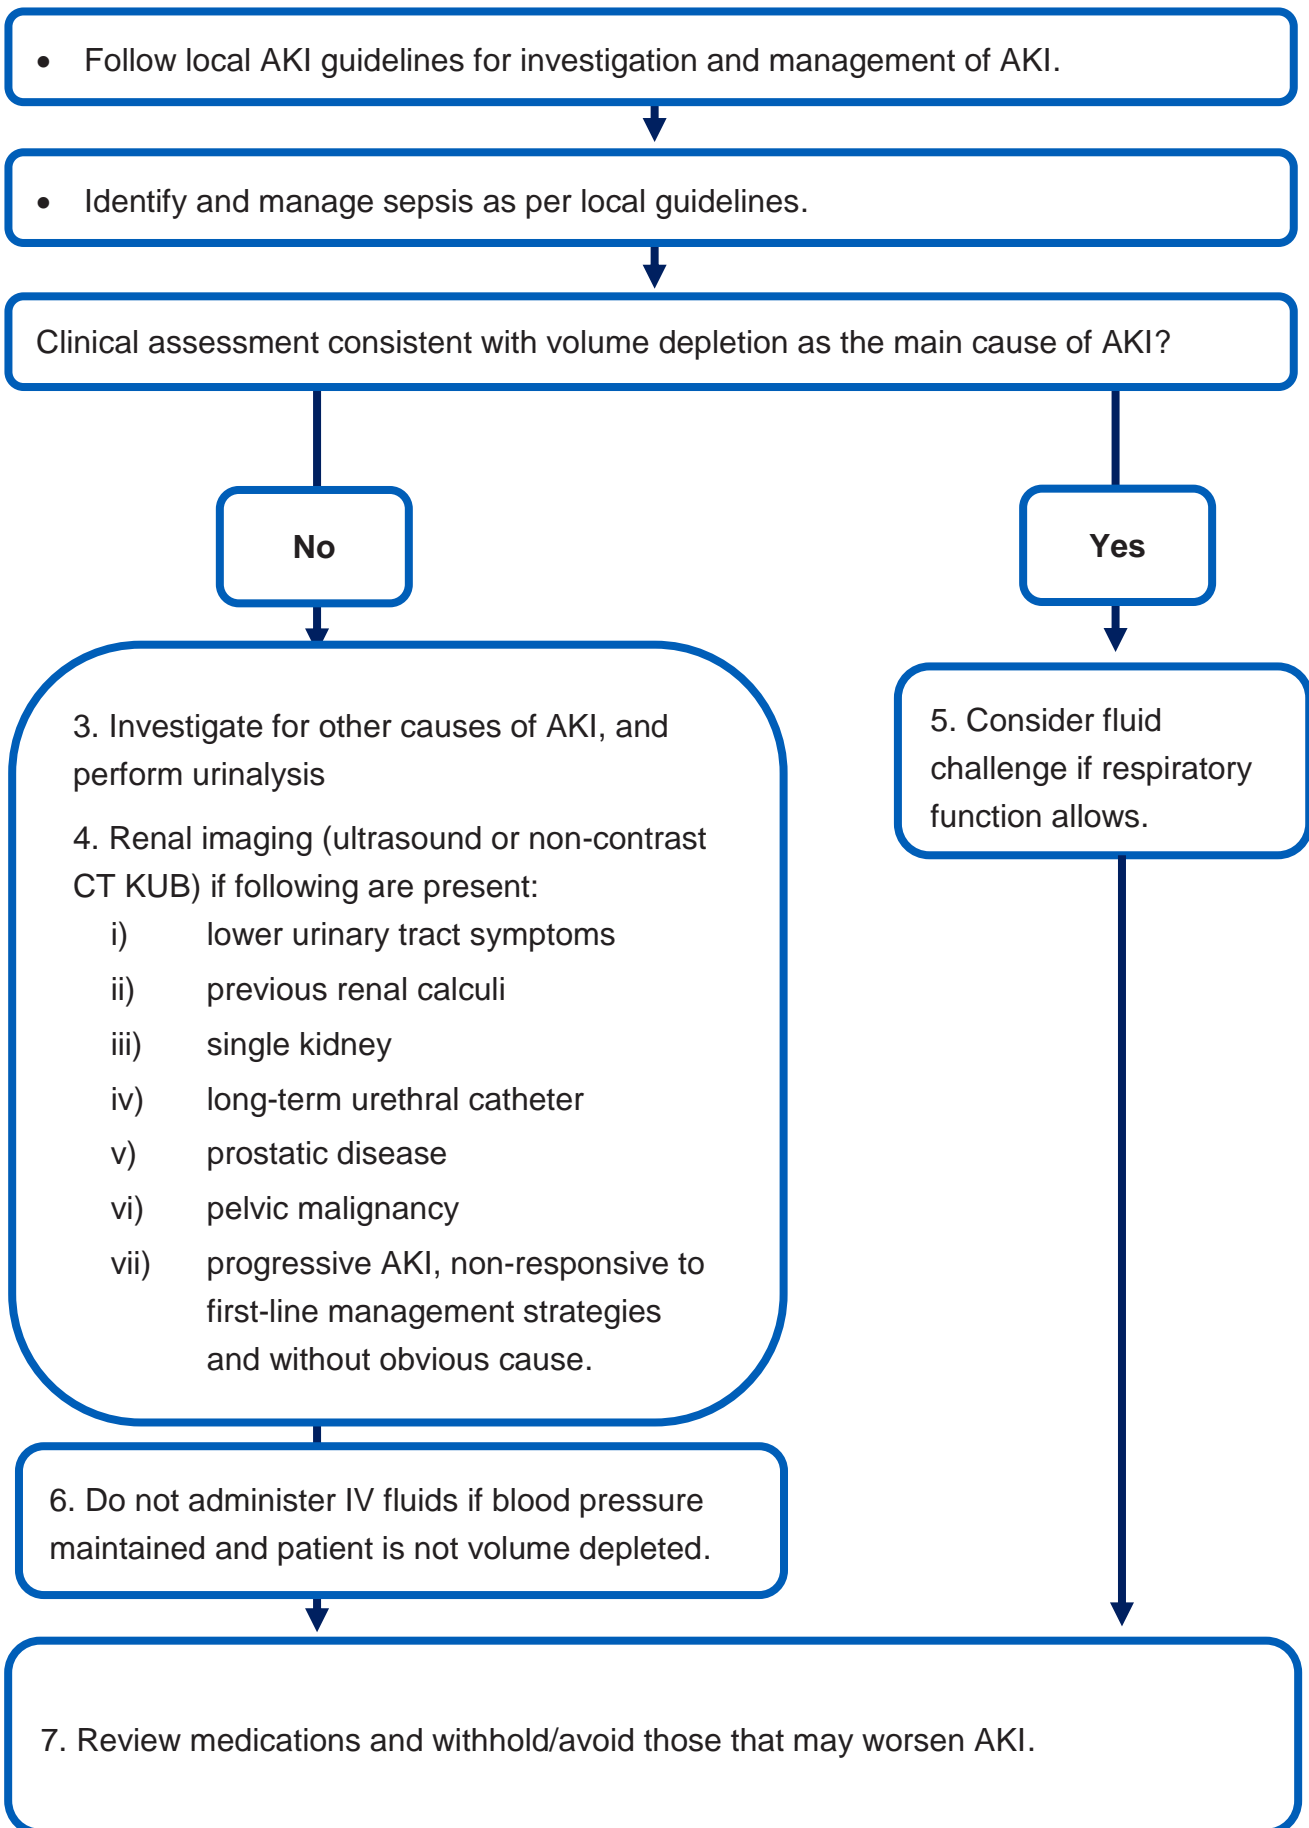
• Follow local AKI guidelines for investigation and management of AKI.

• Identify and manage sepsis as per local guidelines.

Clinical assessment consistent with volume depletion as the main cause of AKI?

No

Yes

3. Investigate for other causes of AKI, and perform urinalysis

4. Renal imaging (ultrasound or non-contrast CT KUB) if following are present:
i) lower urinary tract symptoms
ii) previous renal calculi
iii) single kidney
iv) long-term urethral catheter
v) prostatic disease
vi) pelvic malignancy
vii) progressive AKI, non-responsive to first-line management strategies and without obvious cause.

5. Consider fluid challenge if respiratory function allows.

6. Do not administer IV fluids if blood pressure maintained and patient is not volume depleted.

7. Review medications and withhold/avoid those that may worsen AKI.